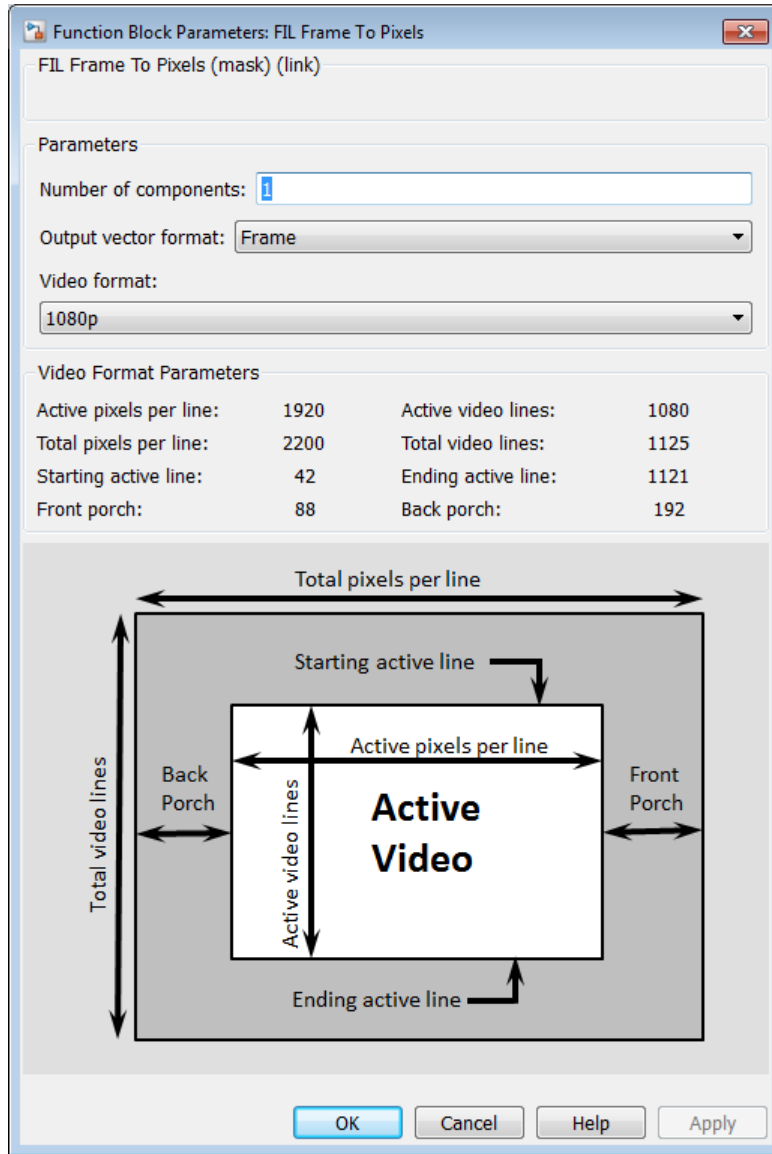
Function Block Parameters: FIL Frame To Pixels

FIL Frame To Pixels (mask) (link)

Parameters

Number of components: 1

Output vector format: Frame

Video format:

1080p

Video Format Parameters

| | | | |
|---|---|---|---|
| Active pixels per line: | 1920 | Active video lines: | 1080 |
| Total pixels per line: | 2200 | Total video lines: | 1125 |
| Starting active line: | 42 | Ending active line: | 1121 |
| Front porch: | 88 | Back porch: | 192 |

Total pixels per line

Starting active line

Active pixels per line

Total video lines

Back Porch

Active video lines

Active Video

Front Porch

Ending active line

OK Cancel Help Apply